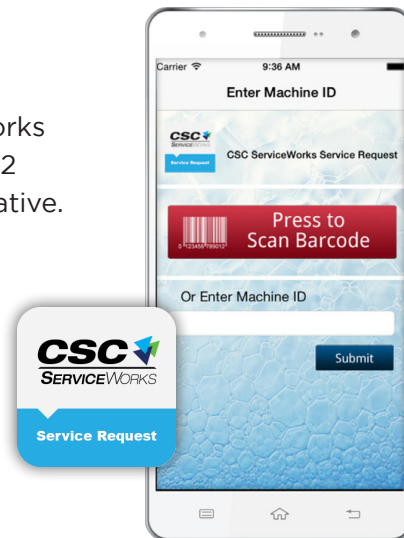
orks
2
ative.

Carrier
9:36 AM
Enter Machine ID

CSC
SERVICEWORKS
Service Request
CSC ServiceWorks Service Request

0 123456 789012
Press to
Scan Barcode

Or Enter Machine ID

Submit

CSC
SERVICEWORKS
Service Request